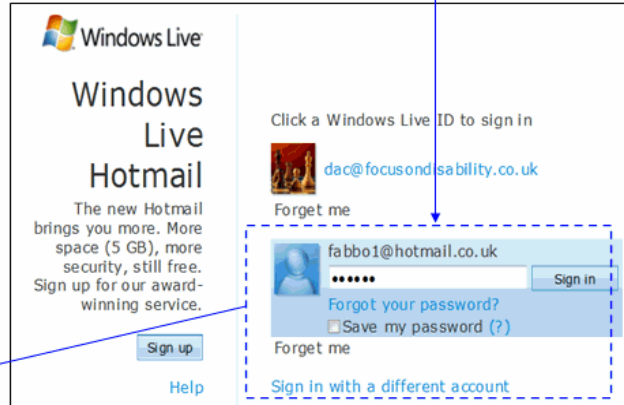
Windows Live

Windows Live Hotmail

The new Hotmail brings you more. More space (5 GB), more security, still free. Sign up for our award-winning service.

Sign up

Help

Click a Windows Live ID to sign in

dac@focusondisability.co.uk

Forget me

fabbo1@hotmail.co.uk

••••••

Sign in

Forgot your password?

Save my password (?)

Forget me

Sign in with a different account